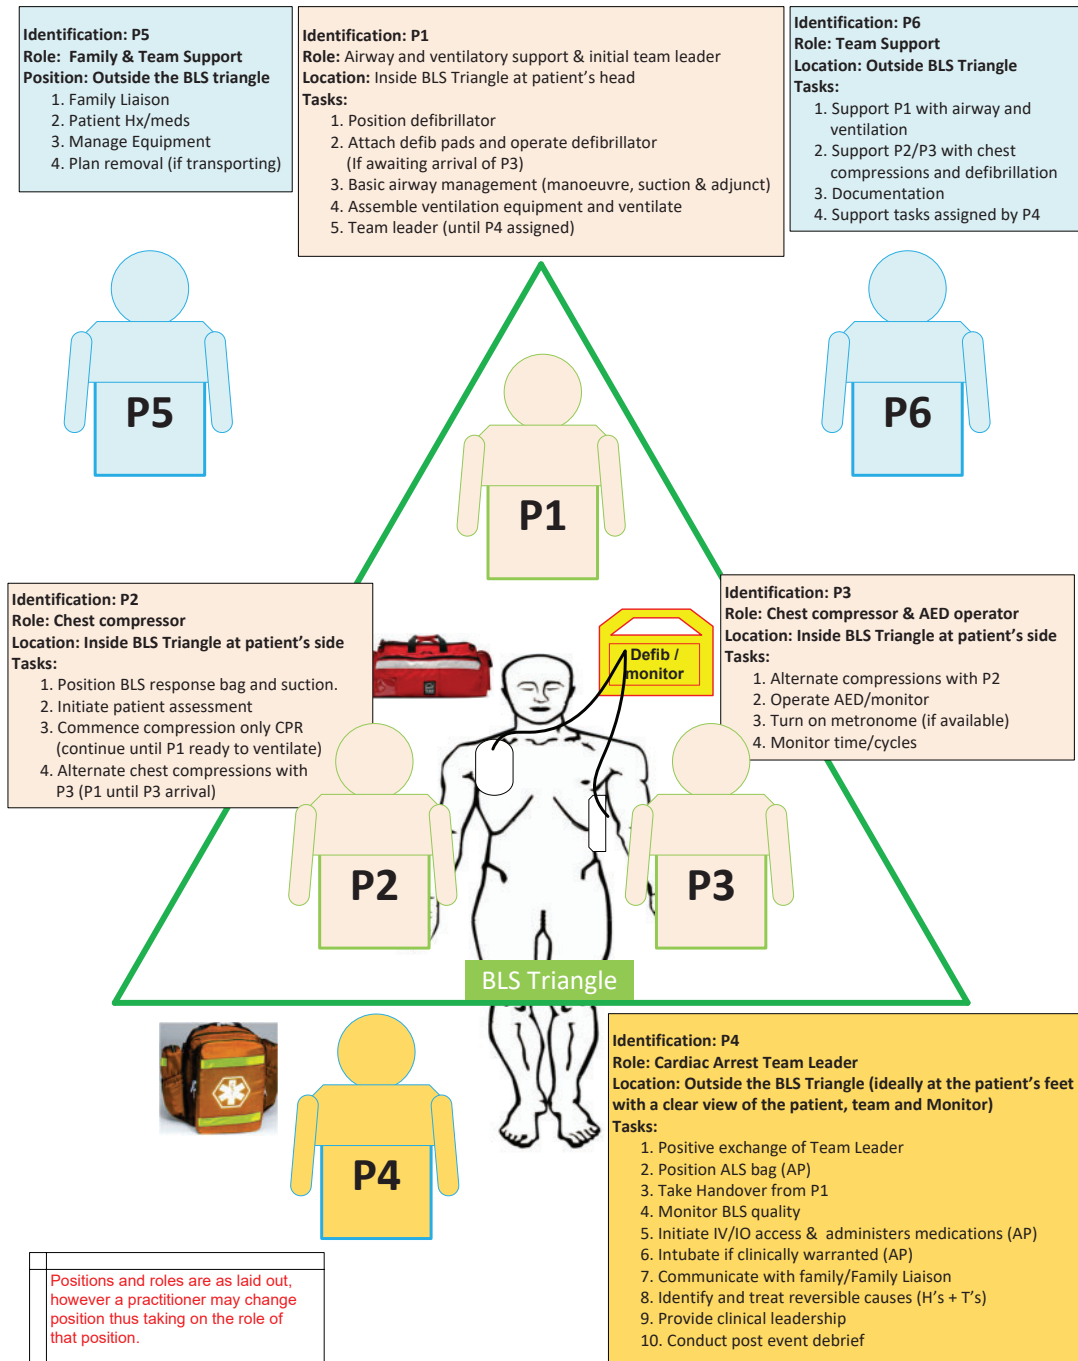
Identification: P5
Role: Family & Team Support
Position: Outside the BLS triangle
1. Family Liaison
2. Patient Hx/meds
3. Manage Equipment
4. Plan removal (if transporting)

Identification: P1
Role: Airway and ventilatory support & initial team leader
Location: Inside BLS Triangle at patient's head
Tasks:
1. Position defibrillator
2. Attach defib pads and operate defibrillator (If awaiting arrival of P3)
3. Basic airway management (manoeuvre, suction & adjunct)
4. Assemble ventilation equipment and ventilate
5. Team leader (until P4 assigned)

Identification: P6
Role: Team Support
Location: Outside BLS Triangle
Tasks:
1. Support P1 with airway and ventilation
2. Support P2/P3 with chest compressions and defibrillation
3. Documentation
4. Support tasks assigned by P4

P5

P6

P1

Identification: P2
Role: Chest compressor
Location: Inside BLS Triangle at patient's side
Tasks:
1. Position BLS response bag and suction.
2. Initiate patient assessment
3. Commence compression only CPR (continue until P1 ready to ventilate)
4. Alternate chest compressions with P3 (P1 until P3 arrival)

Defib / monitor

Identification: P3
Role: Chest compressor & AED operator
Location: Inside BLS Triangle at patient's side
Tasks:
1. Alternate compressions with P2
2. Operate AED/monitor
3. Turn on metronome (if available)
4. Monitor time/cycles

P2

P3

BLS Triangle

P4

Identification: P4
Role: Cardiac Arrest Team Leader
Location: Outside the BLS Triangle (ideally at the patient's feet with a clear view of the patient, team and Monitor)
Tasks:
1. Positive exchange of Team Leader
2. Position ALS bag (AP)
3. Take Handover from P1
4. Monitor BLS quality
5. Initiate IV/IO access & administers medications (AP)
6. Intubate if clinically warranted (AP)
7. Communicate with family/Family Liaison
8. Identify and treat reversible causes (H's + T's)
9. Provide clinical leadership
10. Conduct post event debrief

Positions and roles are as laid out, however a practitioner may change position thus taking on the role of that position.